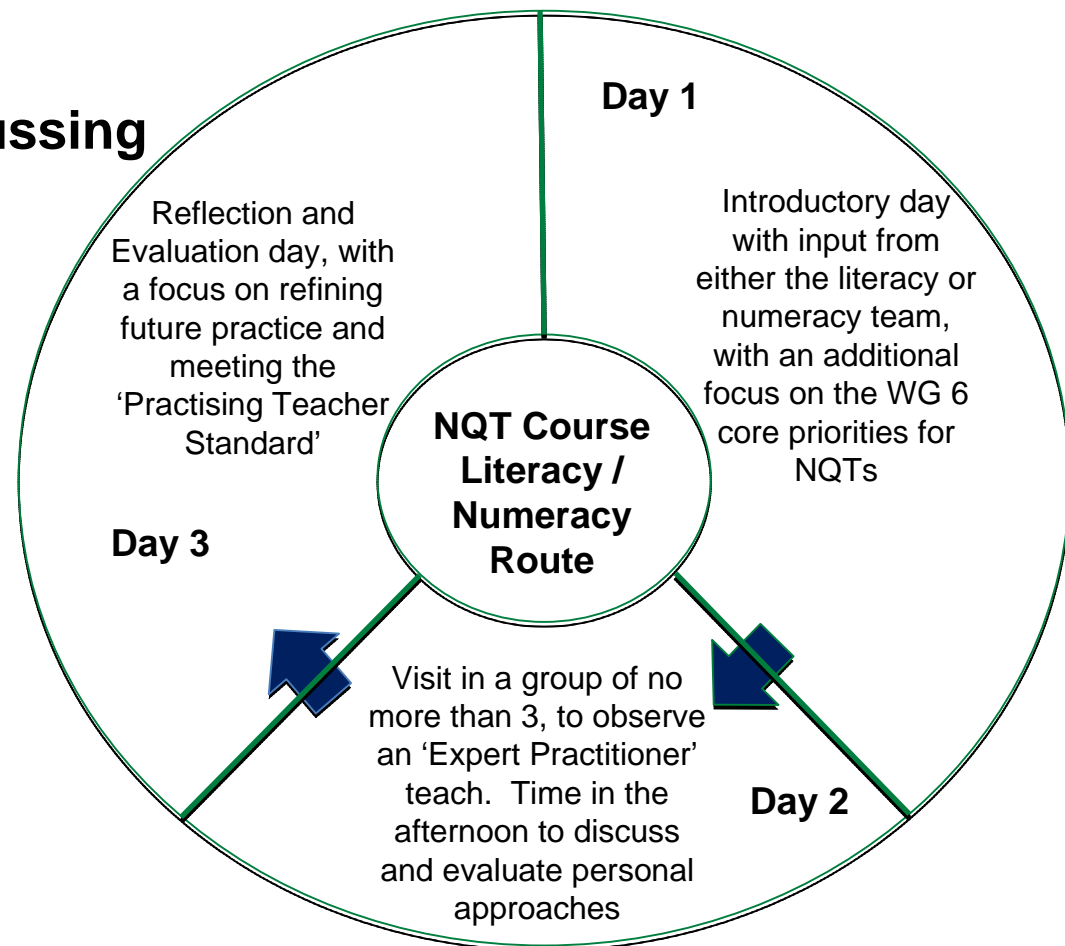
ussing

Day 1

Introductory day with input from either the literacy or numeracy team, with an additional focus on the WG 6 core priorities for NQTs

Reflection and Evaluation day, with a focus on refining future practice and meeting the 'Practising Teacher Standard'

NQT Course Literacy / Numeracy Route

Day 3

Visit in a group of no more than 3, to observe an 'Expert Practitioner' teach. Time in the afternoon to discuss and evaluate personal approaches

Day 2